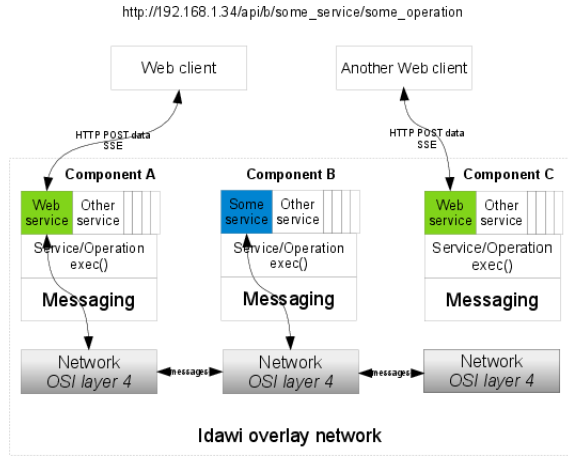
http://192.168.1.34/api/b/some_service/some_operation

Web client

Another Web client

HTTP POST data
SSE

HTTP POST data
SSE

Component A

Web service

Other service

Service/Operation exec()

Messaging

Component B

Some service

Other service

Service/Operation exec()

Messaging

Component C

Web service

Other service

Service/Operation exec()

Messaging

Network
*OSI layer 4*

messages

Network
*OSI layer 4*

messages

Network
*OSI layer 4*

Idawi overlay network